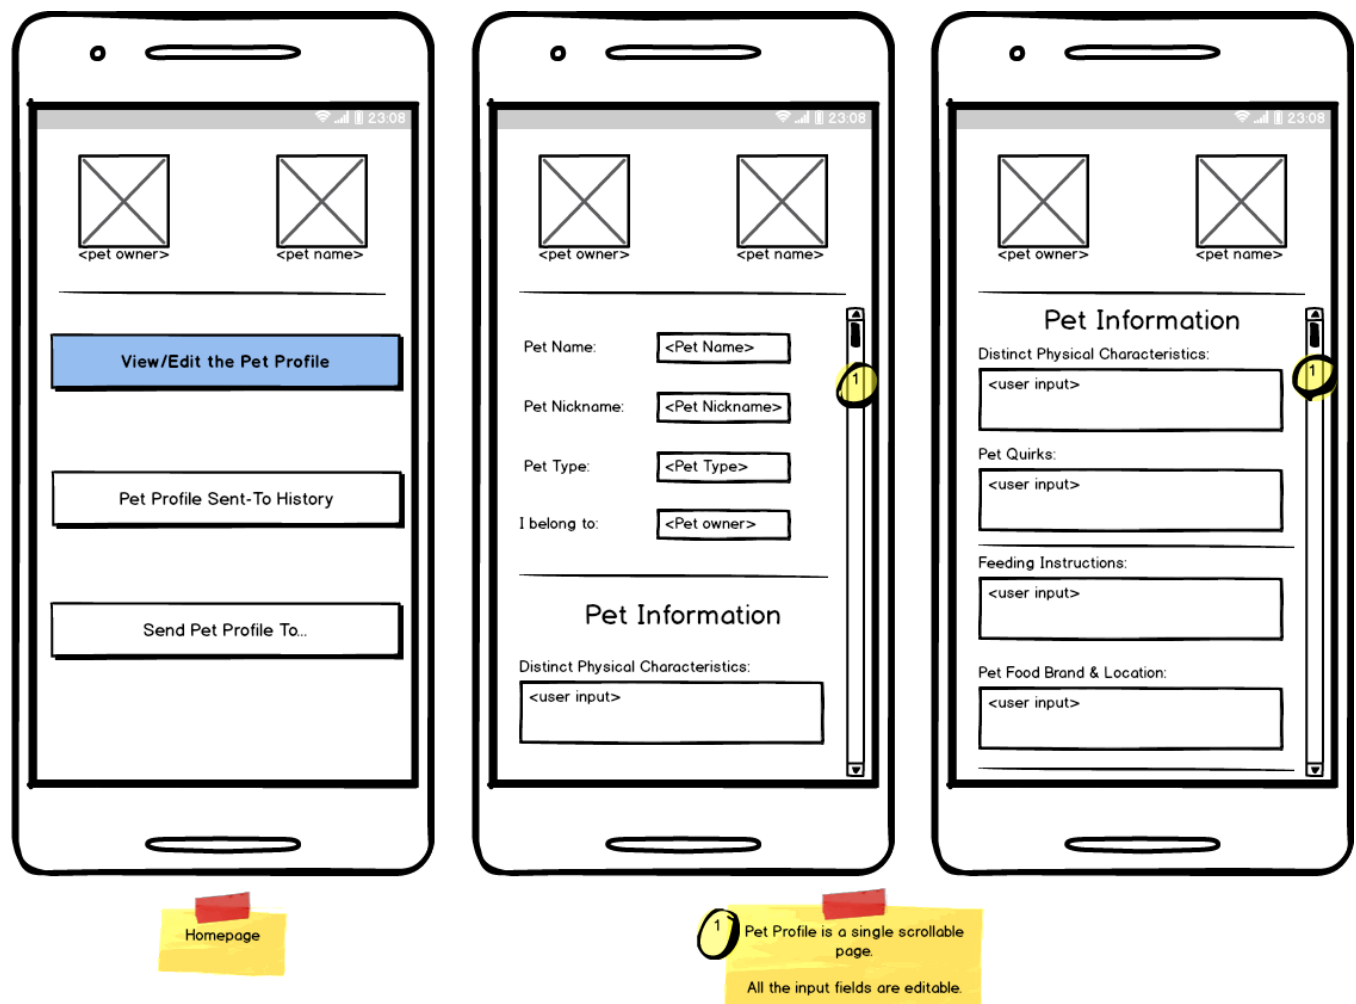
23:08

<pet owner>
<pet name>

View/Edit the Pet Profile

Pet Profile Sent-To History

Send Pet Profile To...

Homepage

23:08

<pet owner>
<pet name>

Pet Name: <Pet Name>

Pet Nickname: <Pet Nickname>

Pet Type: <Pet Type>

I belong to: <Pet owner>

1

Pet Information

Distinct Physical Characteristics:

<user input>

23:08

<pet owner>
<pet name>

Pet Information

Distinct Physical Characteristics:

<user input>

1

Pet Quirks:

<user input>

Feeding Instructions:

<user input>

Pet Food Brand & Location:

<user input>

1 Pet Profile is a single scrollable page.

All the input fields are editable.